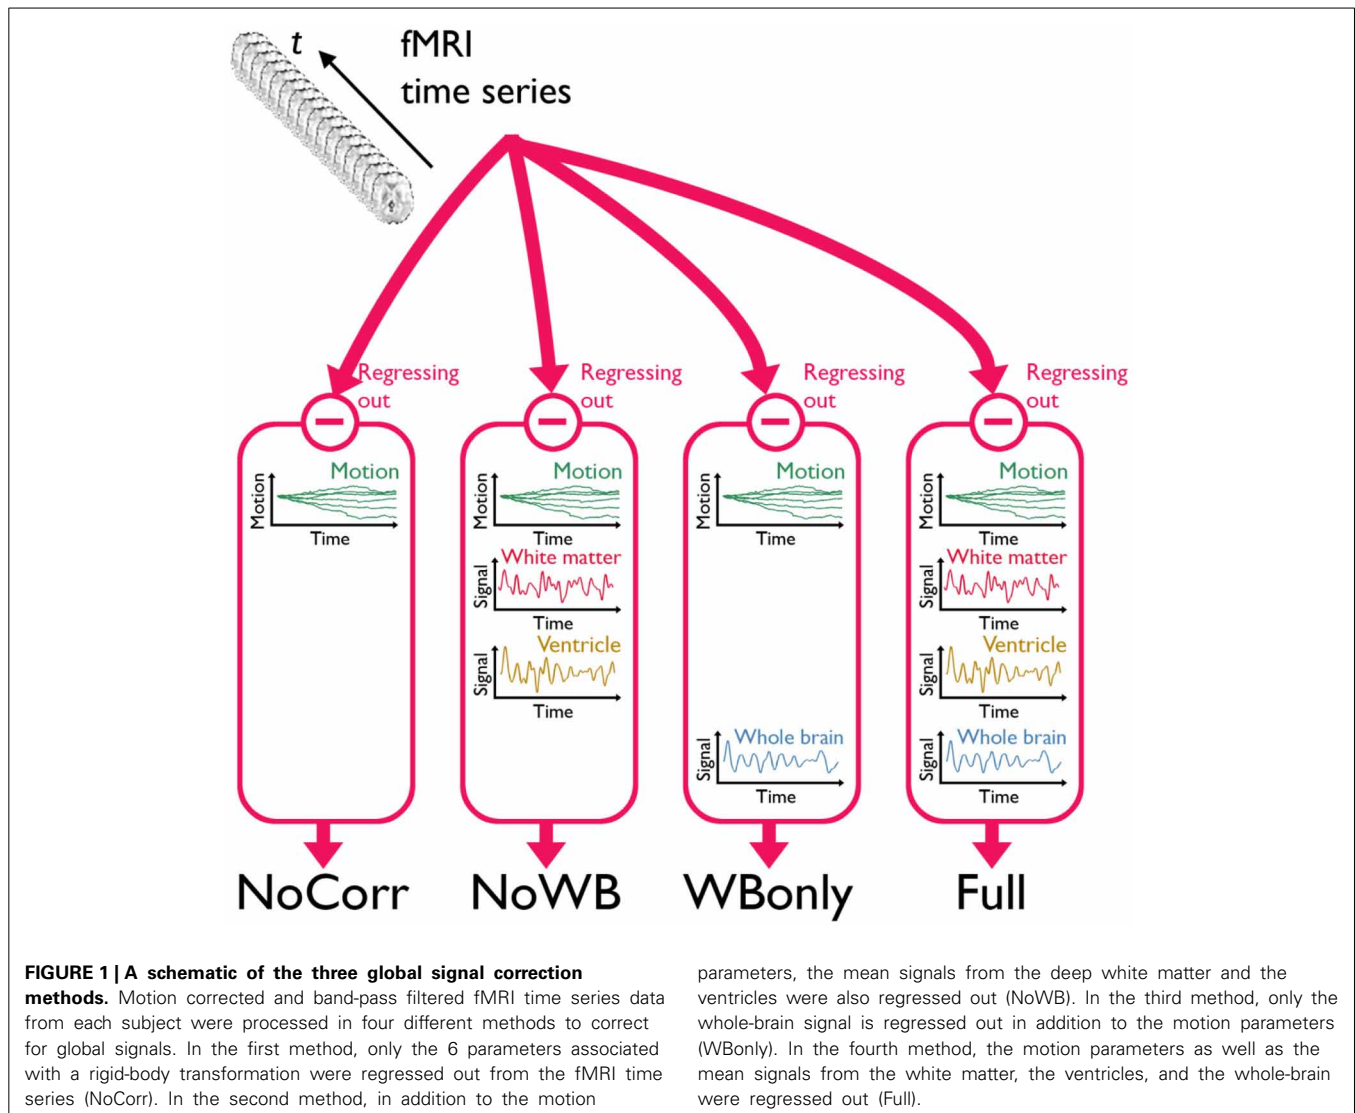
t

fMRI time series

Regressing out

Motion

Motion

Time

NoCorr

Regressing out

Motion

Motion

Time

White matter

Signal

Time

Ventricle

Signal

Time

NoWB

Regressing out

Motion

Motion

Time

Whole brain

Signal

Time

WBonly

Regressing out

Motion

Motion

Time

White matter

Signal

Time

Ventricle

Signal

Time

Whole brain

Signal

Time

Full

**FIGURE 1 | A schematic of the three global signal correction methods.** Motion corrected and band-pass filtered fMRI time series data from each subject were processed in four different methods to correct for global signals. In the first method, only the 6 parameters associated with a rigid-body transformation were regressed out from the fMRI time series (NoCorr). In the second method, in addition to the motion parameters, the mean signals from the deep white matter and the ventricles were also regressed out (NoWB). In the third method, only the whole-brain signal is regressed out in addition to the motion parameters (WBonly). In the fourth method, the motion parameters as well as the mean signals from the white matter, the ventricles, and the whole-brain were regressed out (Full).